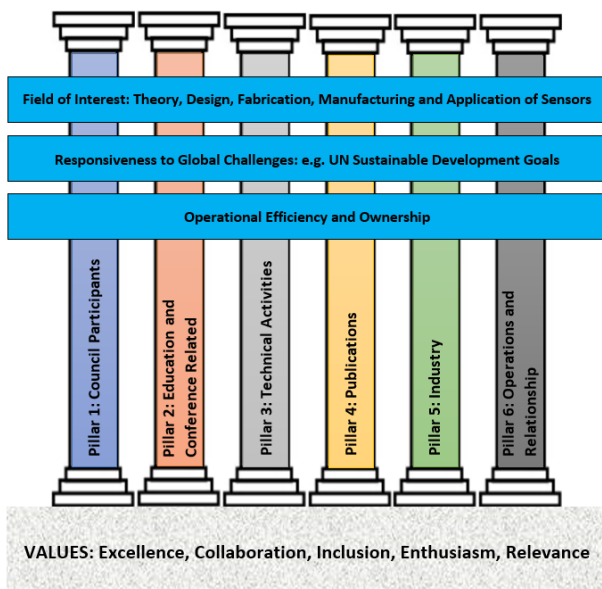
Field of Interest: Theory, Design, Fabrication, Manufacturing and Application of Sensors

Responsiveness to Global Challenges: e.g. UN Sustainable Development Goals

Operational Efficiency and Ownership

Pillar 1: Council Participants

Pillar 2: Education and Conference Related

Pillar 3: Technical Activities

Pillar 4: Publications

Pillar 5: Industry

Pillar 6: Operations and Relationship

VALUES: Excellence, Collaboration, Inclusion, Enthusiasm, Relevance